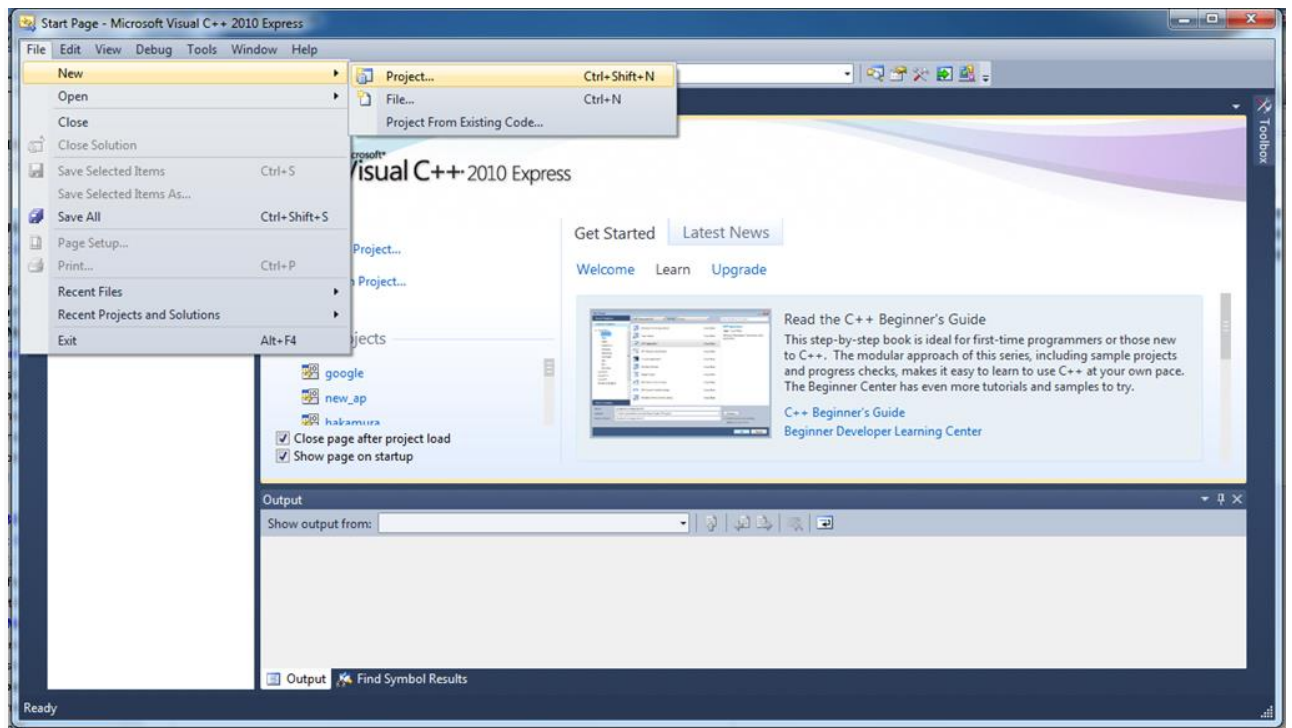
Start Page - Microsoft Visual C++ 2010 Express

File Edit View Debug Tools Window Help

New
Open
Close
Close Solution
Save Selected Items Ctrl+S
Save Selected Items As...
Save All Ctrl+Shift+S
Page Setup...
Print... Ctrl+P
Recent Files
Recent Projects and Solutions
Exit Alt+F4

Project... Ctrl+Shift+N
File... Ctrl+N
Project From Existing Code...

Toolbox

crosoft
Visual C++ 2010 Express

Project...
Project...

jects
google
new_ap
hakamura

Close page after project load
Show page on startup

Get Started Latest News

Welcome Learn Upgrade

Read the C++ Beginner's Guide

This step-by-step book is ideal for first-time programmers or those new to C++. The modular approach of this series, including sample projects and progress checks, makes it easy to learn to use C++ at your own pace. The Beginner Center has even more tutorials and samples to try.

C++ Beginner's Guide
Beginner Developer Learning Center

Output
Show output from:

Output Find Symbol Results

Ready